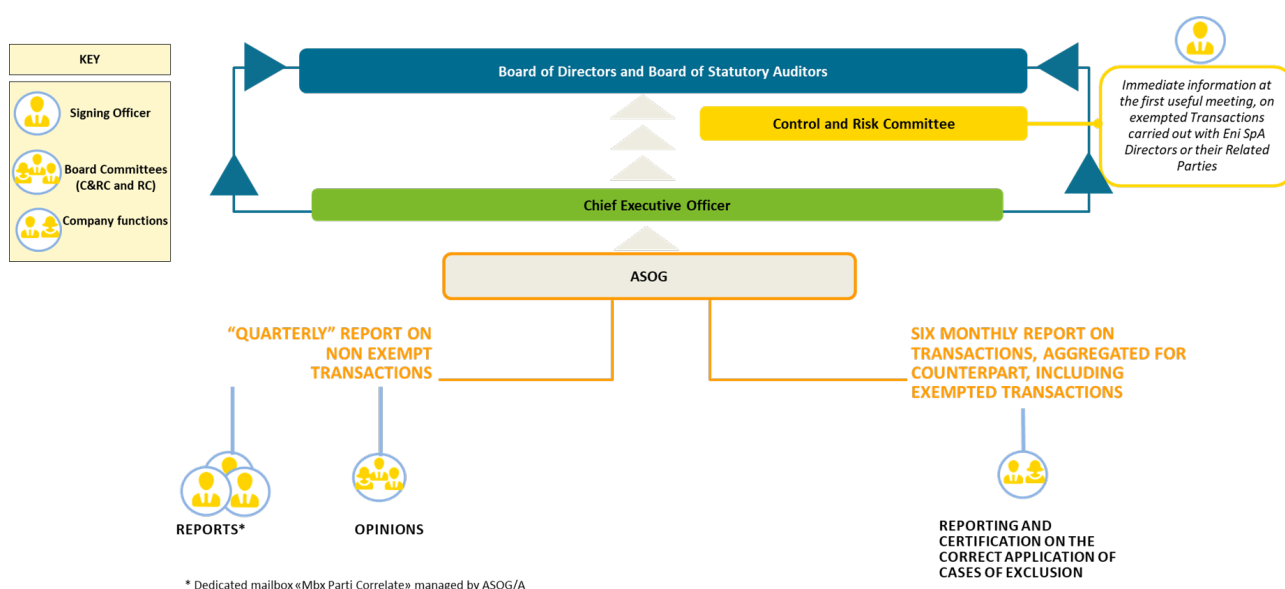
KEY

Signing Officer

Board Committees (C&RC and RC)

Company functions

Board of Directors and Board of Statutory Auditors

Control and Risk Committee

Immediate information at the first useful meeting, on exempted Transactions carried out with Eni SpA Directors or their Related Parties

Chief Executive Officer

ASOG

"QUARTERLY" REPORT ON NON EXEMPT TRANSACTIONS

SIX MONTHLY REPORT ON TRANSACTIONS, AGGREGATED FOR COUNTERPART, INCLUDING EXEMPTED TRANSACTIONS

REPORTS*

OPINIONS

REPORTING AND CERTIFICATION ON THE CORRECT APPLICATION OF CASES OF EXCLUSION

* Dedicated mailbox «Mbx Parti Correlate» managed by ASOG/A